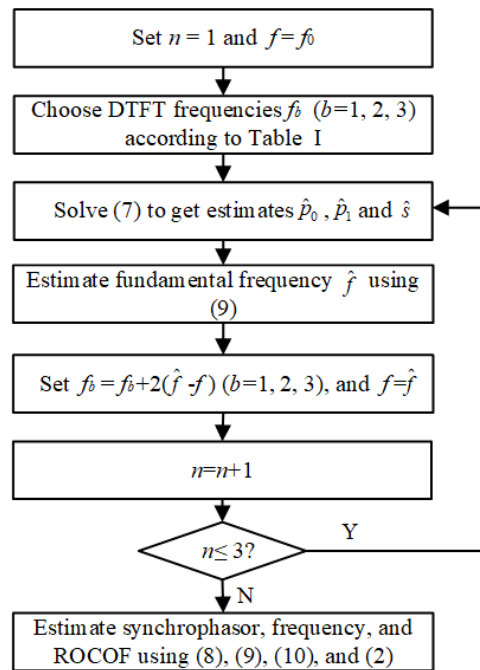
Set $n = 1$ and $f = f_0$

Choose DTFT frequencies $f_b$ ($b$=1, 2, 3) according to Table I

Solve (7) to get estimates $\hat{p}_0$, $\hat{p}_1$ and $\hat{s}$

Estimate fundamental frequency $\hat{f}$ using (9)

Set $f_b = f_b + 2(\hat{f} - f)$ ($b$=1, 2, 3), and $f = \hat{f}$

$n = n+1$

$n \leq 3$?

Y

N

Estimate synchrophasor, frequency, and ROCOF using (8), (9), (10), and (2)